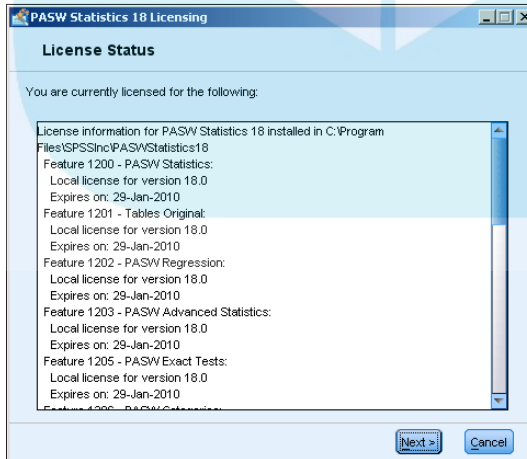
PASW Statistics 18 Licensing

License Status

You are currently licensed for the following:

License information for PASW Statistics 18 installed in C:\Program Files\SPSSInc\PASWStatistics18
Feature 1200 - PASW Statistics:
Local license for version 18.0
Expires on: 29-Jan-2010
Feature 1201 - Tables Original:
Local license for version 18.0
Expires on: 29-Jan-2010
Feature 1202 - PASW Regression:
Local license for version 18.0
Expires on: 29-Jan-2010
Feature 1203 - PASW Advanced Statistics:
Local license for version 18.0
Expires on: 29-Jan-2010
Feature 1205 - PASW Exact Tests:
Local license for version 18.0
Expires on: 29-Jan-2010
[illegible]

Next >
Cancel